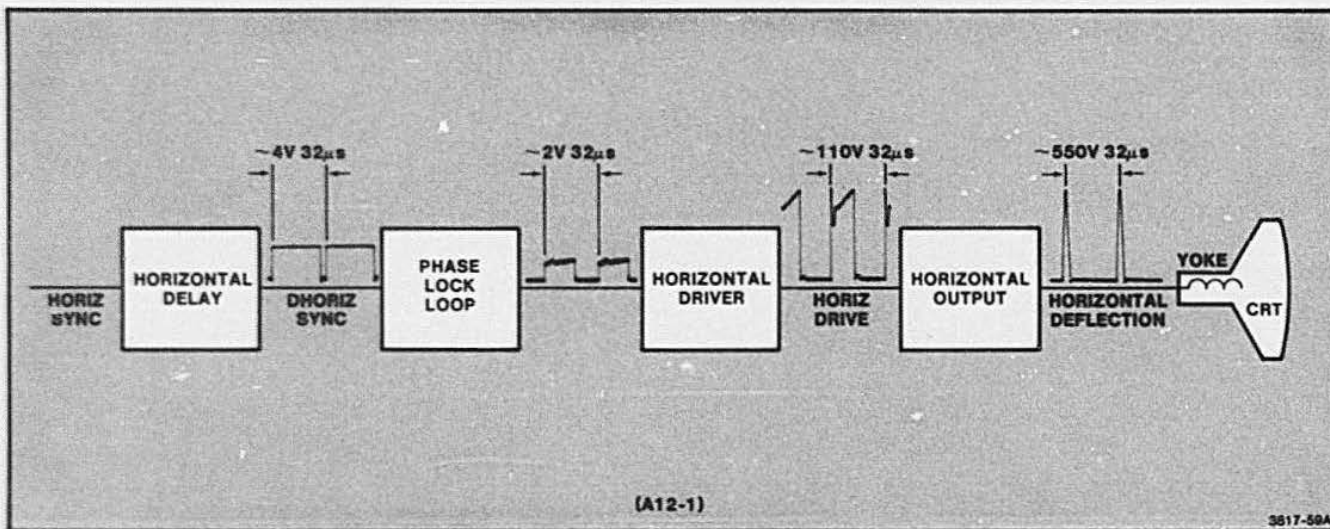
HORIZ SYNC

HORIZONTAL DELAY

~4V 32$\mu$s

DHORIZ SYNC

PHASE LOCK LOOP

~2V 32$\mu$s

HORIZONTAL DRIVER

~110V 32$\mu$s

HORIZ DRIVE

HORIZONTAL OUTPUT

~550V 32$\mu$s

HORIZONTAL DEFLECTION

YOKE

CRT

(A12-1)

3617-59A